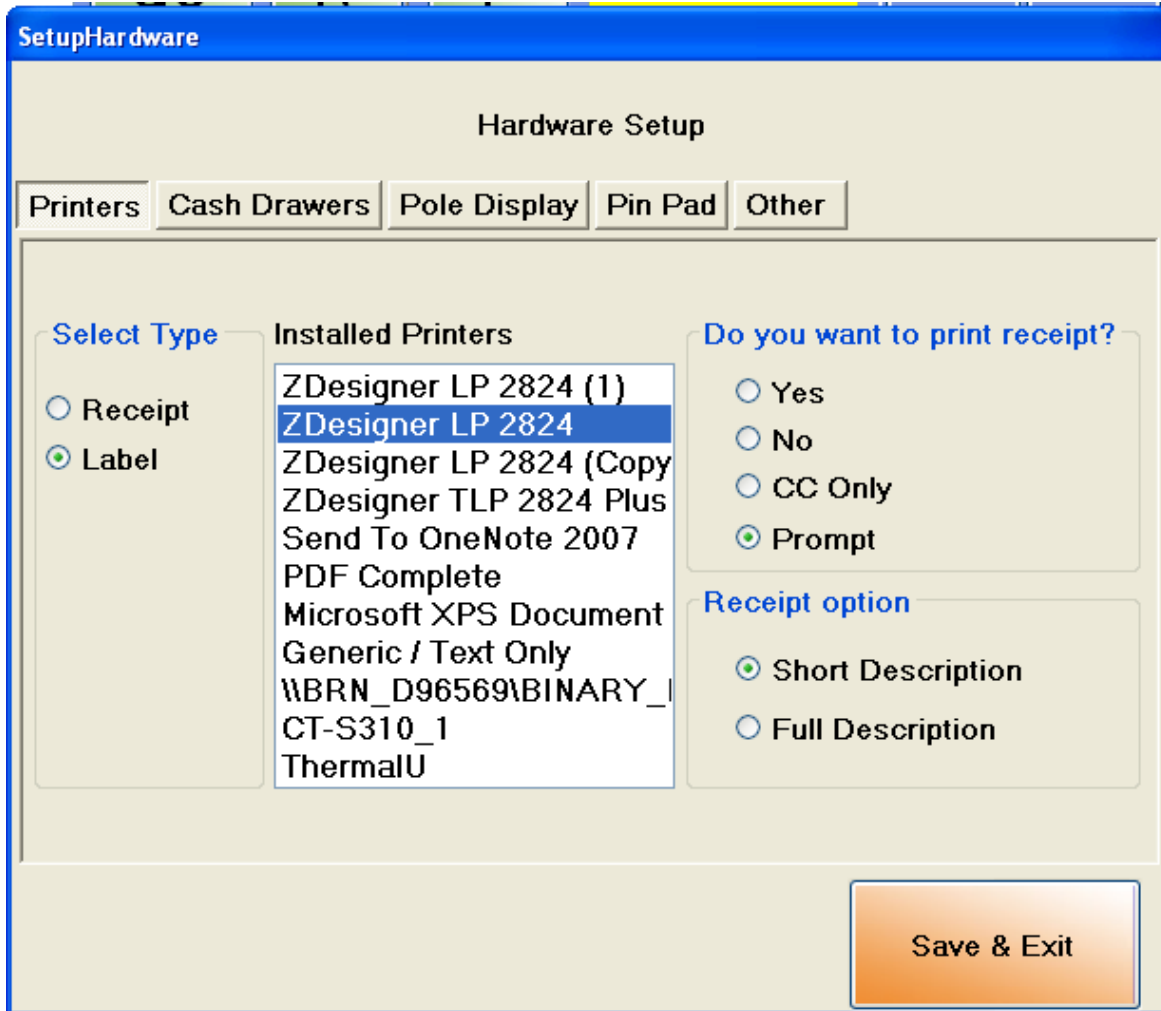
SetupHardware

Hardware Setup

Printers | Cash Drawers | Pole Display | Pin Pad | Other

Select Type

Receipt

Label

Installed Printers

ZDesigner LP 2824 (1)
ZDesigner LP 2824
ZDesigner LP 2824 (Copy
ZDesigner TLP 2824 Plus
Send To OneNote 2007
PDF Complete
Microsoft XPS Document
Generic / Text Only
\\BRN_D96569\BINARY_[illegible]
CT-S310_1
ThermalU

Do you want to print receipt?

Yes

No

CC Only

Prompt

Receipt option

Short Description

Full Description

Save & Exit